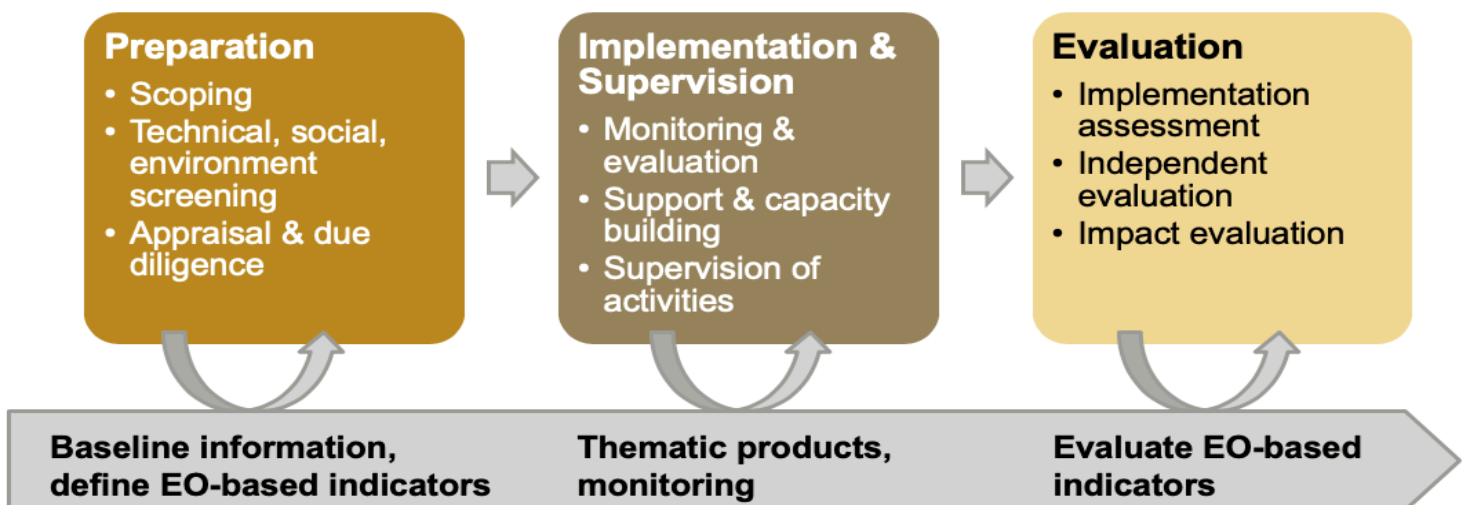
Preparation
• Scoping
• Technical, social, environment screening
• Appraisal & due diligence

Implementation & Supervision
• Monitoring & evaluation
• Support & capacity building
• Supervision of activities

Evaluation
• Implementation assessment
• Independent evaluation
• Impact evaluation

Baseline information, define EO-based indicators

Thematic products, monitoring

Evaluate EO-based indicators